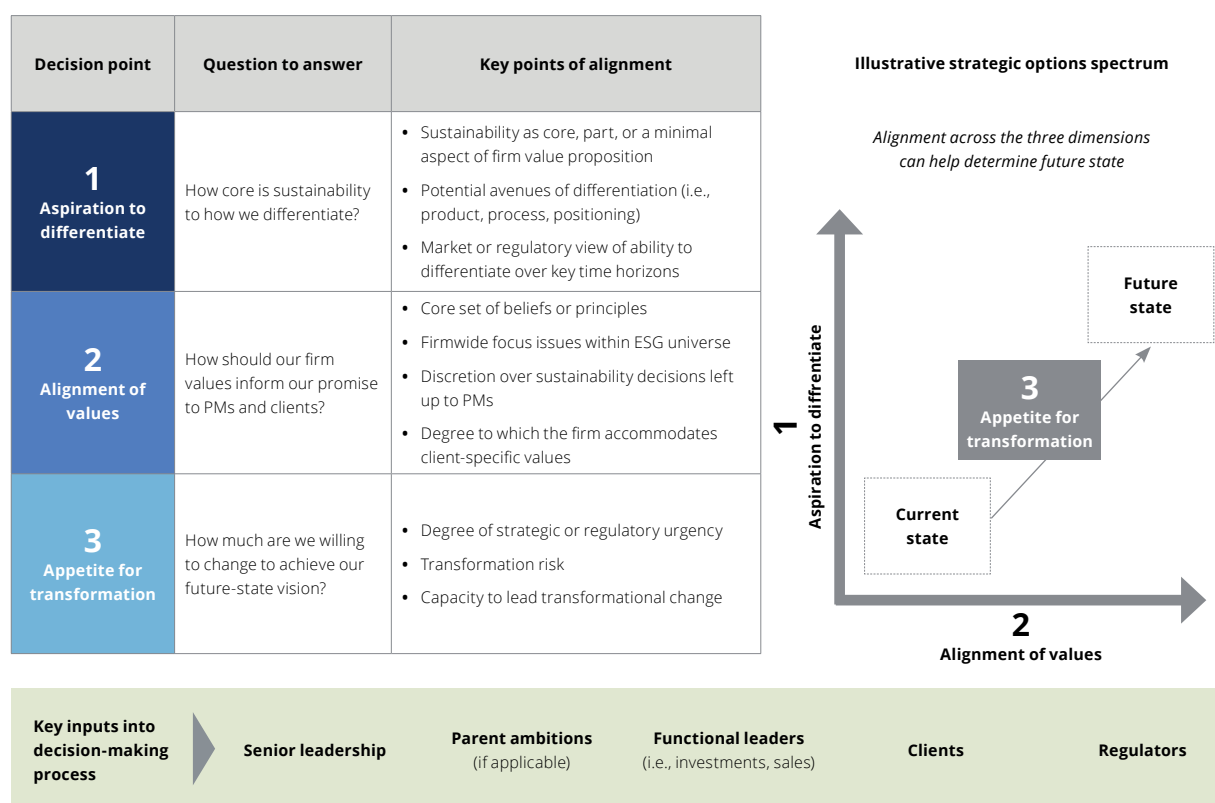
| Decision point | Question to answer | Key points of alignment |
|---|---|---|
| 1 Aspiration to differentiate | How core is sustainability to how we differentiate? | • Sustainability as core, part, or a minimal aspect of firm value proposition • Potential avenues of differentiation (i.e., product, process, positioning) • Market or regulatory view of ability to differentiate over key time horizons |
| 2 Alignment of values | How should our firm values inform our promise to PMs and clients? | • Core set of beliefs or principles • Firmwide focus issues within ESG universe • Discretion over sustainability decisions left up to PMs • Degree to which the firm accommodates client-specific values |
| 3 Appetite for transformation | How much are we willing to change to achieve our future-state vision? | • Degree of strategic or regulatory urgency • Transformation risk • Capacity to lead transformational change |

Illustrative strategic options spectrum

Alignment across the three dimensions can help determine future state

1 Aspiration to differentiate

Future state

3 Appetite for transformation

Current state

2 Alignment of values

Key inputs into decision-making process

Senior leadership

Parent ambitions (if applicable)

Functional leaders (i.e., investments, sales)

Clients

Regulators